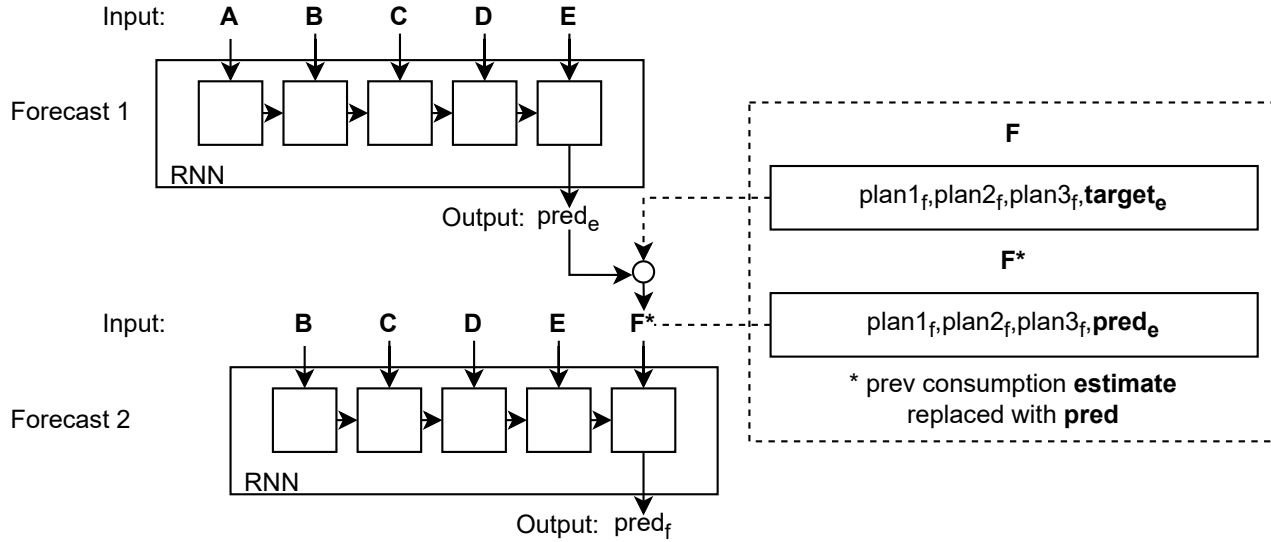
Input: **A** **B** **C** **D** **E**

Forecast 1

RNN

Output: $pred_e$

**F**

$plan1_f$,$plan2_f$,$plan3_f$,**$target_e$**

**F***

$plan1_f$,$plan2_f$,$plan3_f$,**$pred_e$**

* prev consumption **estimate** replaced with **pred**

Input: **B** **C** **D** **E** **F***

Forecast 2

RNN

Output: $pred_f$